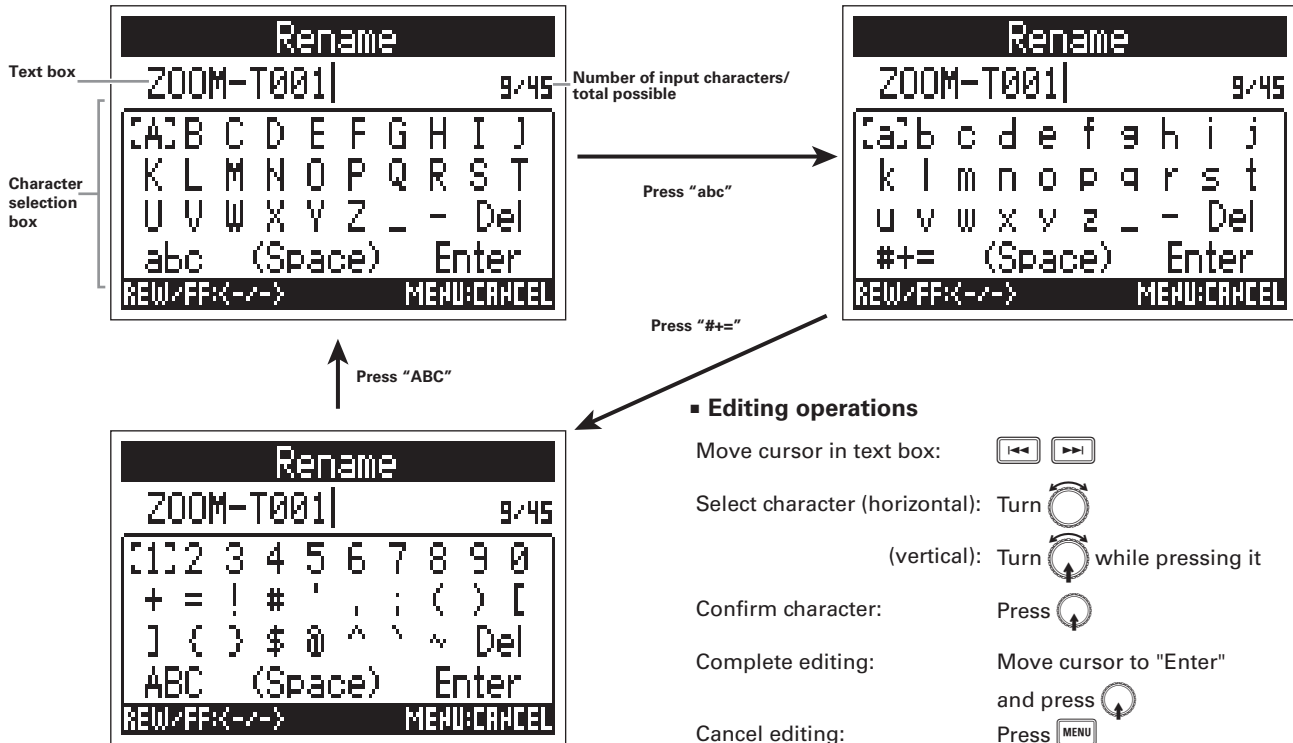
Rename
ZOOM-T001
9/45
[A]B C D E F G H I J
K L M N O P Q R S T
U V W X Y Z _ - Del
abc (Space) Enter
REW/FF:<-/->
MENU:CANCEL

Text box
Number of input characters/ total possible
Character selection box

Press "abc"

Rename
ZOOM-T001
9/45
[a]b c d e f g h i j
k l m n o p q r s t
u v w x y z _ - Del
#+= (Space) Enter
REW/FF:<-/->
MENU:CANCEL

Press "#+="

Press "ABC"

Rename
ZOOM-T001
9/45
[1]2 3 4 5 6 7 8 9 0
+ = ! # ' , ; ( ) [
] { } $ @ ^ ` ~ Del
ABC (Space) Enter
REW/FF:<-/->
MENU:CANCEL

▪ Editing operations
Move cursor in text box:
Select character (horizontal): Turn
(vertical): Turn while pressing it
Confirm character: Press
Complete editing: Move cursor to "Enter" and press
Cancel editing: Press MENU